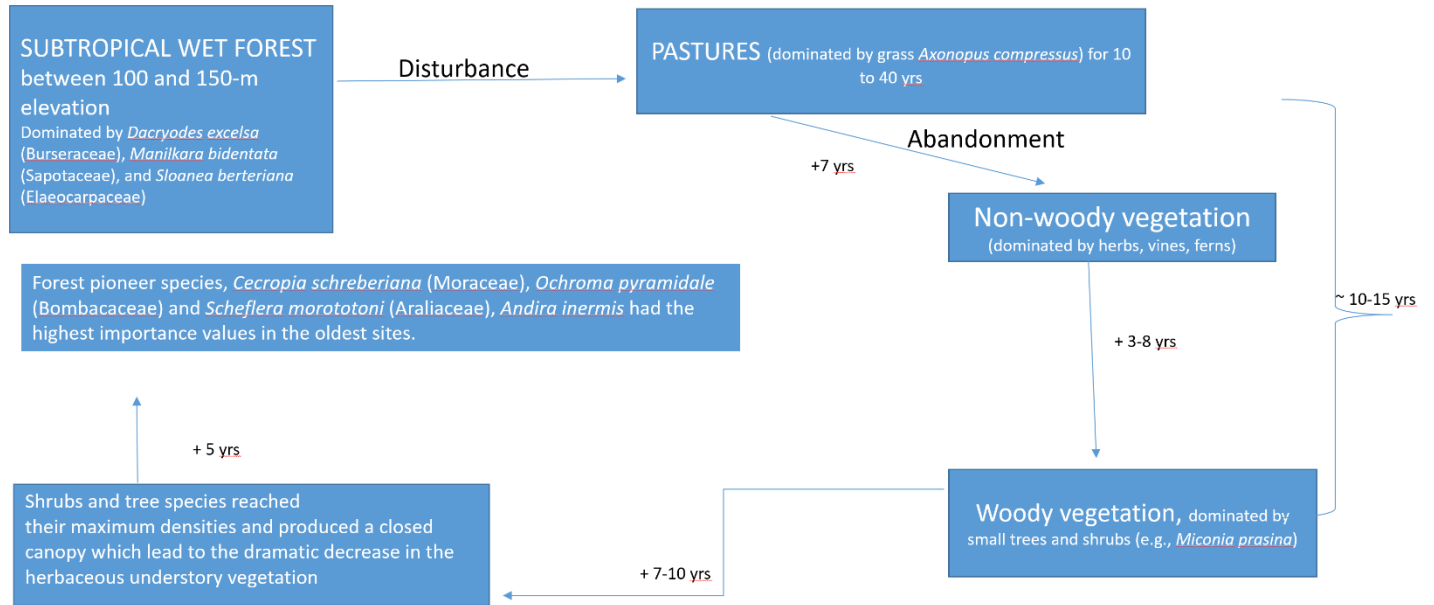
SUBTROPICAL WET FOREST between 100 and 150-m elevation
Dominated by *Dacryodes excelsa* (Burseraceae), *Manilkara bidentata* (Sapotaceae), and *Sloanea berteriana* (Elaeocarpaceae)

Disturbance

PASTURES (dominated by grass *Axonopus compressus*) for 10 to 40 yrs

Abandonment

+7 yrs

Non-woody vegetation
(dominated by herbs, vines, ferns)

~ 10-15 yrs

+ 3-8 yrs

Forest pioneer species, *Cecropia schreberiana* (Moraceae), *Ochroma pyramidale* (Bombacaceae) and *Scheflera morototoni* (Araliaceae), *Andira inermis* had the highest importance values in the oldest sites.

+ 5 yrs

Shrubs and tree species reached their maximum densities and produced a closed canopy which lead to the dramatic decrease in the herbaceous understory vegetation

+ 7-10 yrs

Woody vegetation, dominated by small trees and shrubs (e.g., *Miconia prasina*)